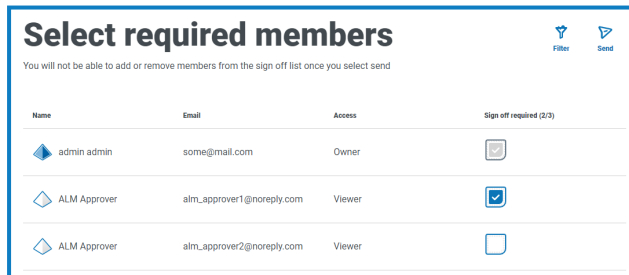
Select required members

Filter Send

You will not be able to add or remove members from the sign off list once you select send

| Name | Email | Access | Sign off required (2/3) |
|---|---|---|---|
| admin admin | some@mail.com | Owner | |
| ALM Approver | alm_approver1@noreply.com | Viewer | |
| ALM Approver | alm_approver2@noreply.com | Viewer | |